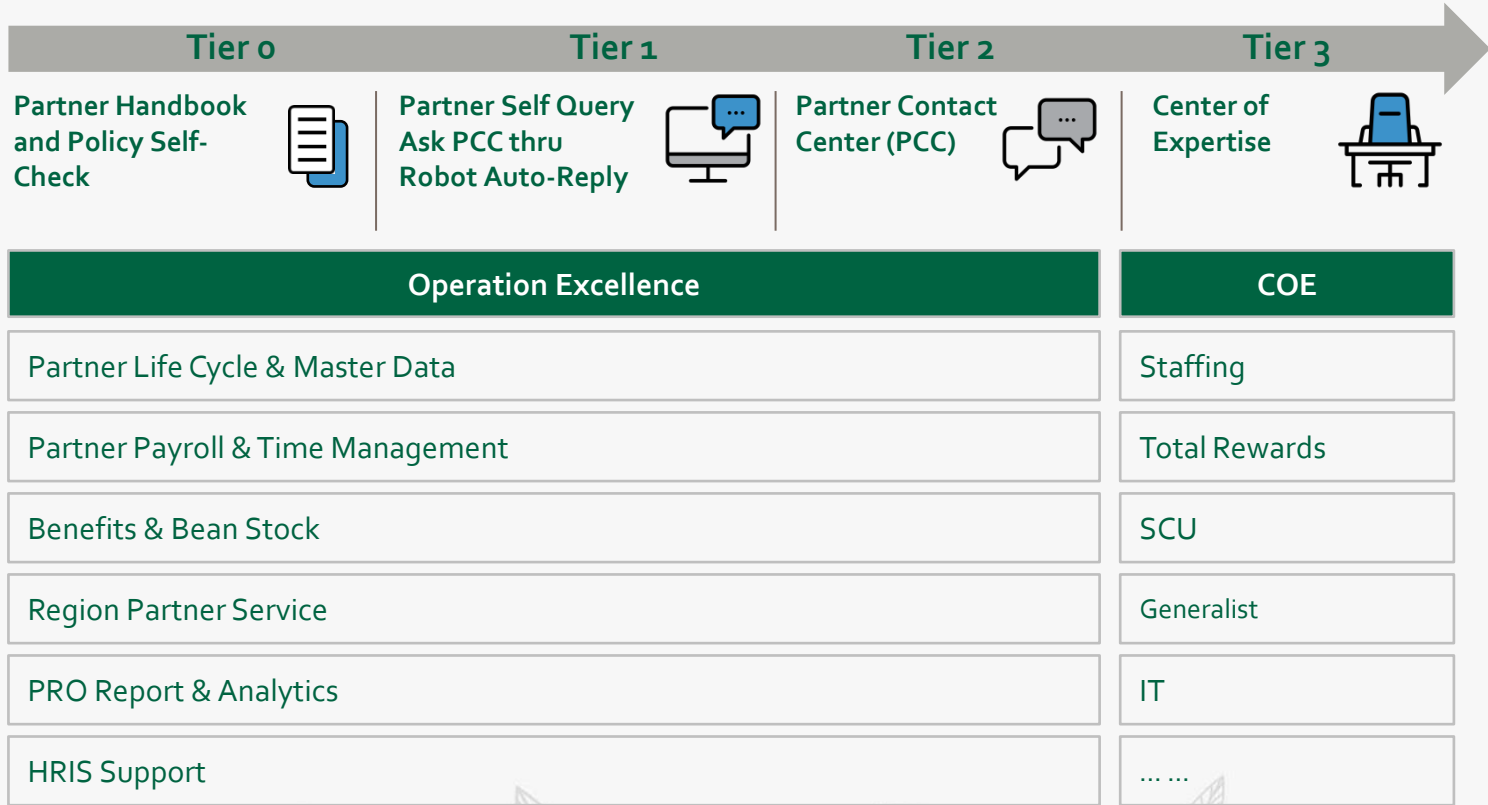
Tier 0

Partner Handbook and Policy Self-Check

Tier 1

Partner Self Query Ask PCC thru Robot Auto-Reply

Tier 2

Partner Contact Center (PCC)

Tier 3

Center of Expertise

| Operation Excellence | COE |
|---|---|
| Partner Life Cycle & Master Data | Staffing |
| Partner Payroll & Time Management | Total Rewards |
| Benefits & Bean Stock | SCU |
| Region Partner Service | Generalist |
| PRO Report & Analytics | IT |
| HRIS Support | …… |